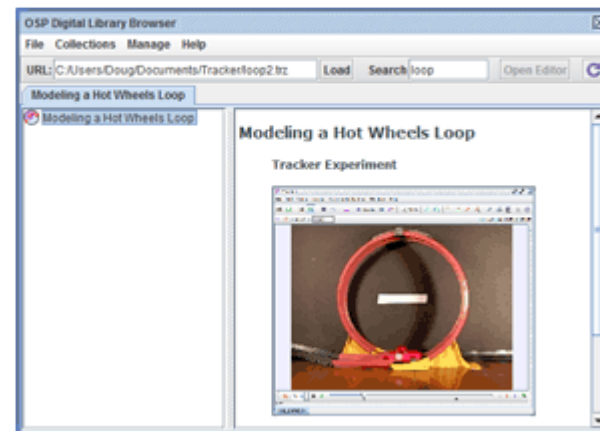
OSP Digital Library Browser

File Collections Manage Help

URL: C:/Users/Doug/Documents/Tracker/loop2.trz Load Search loop Open Editor

Modeling a Hot Wheels Loop

Modeling a Hot Wheels Loop

Modeling a Hot Wheels Loop

Tracker Experiment